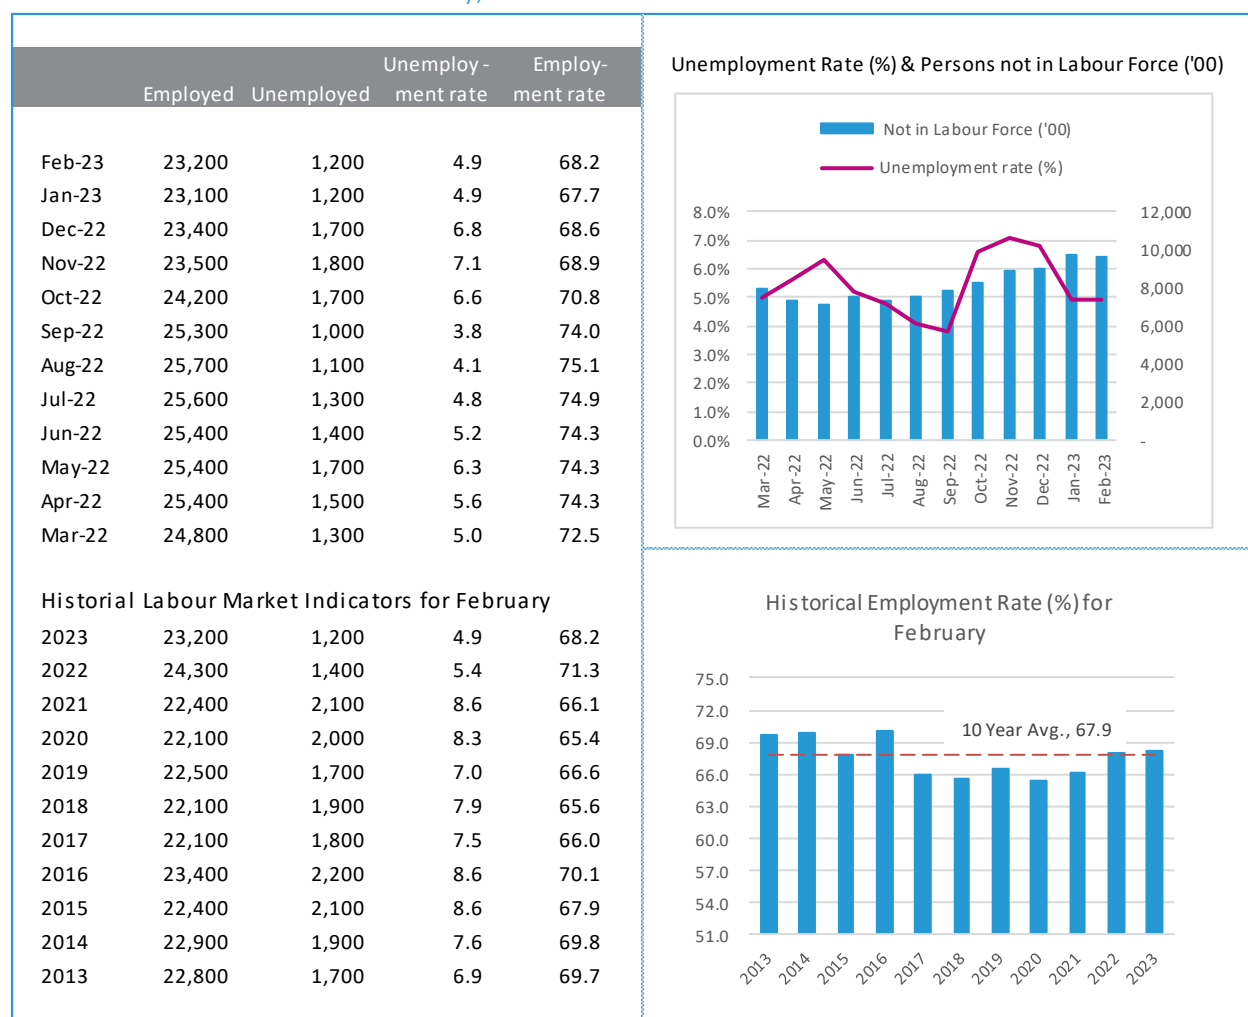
| | Employed | Unemployed | Unemployment rate | Employment rate |
|---|---|---|---|---|
| Feb-23 | 23,200 | 1,200 | 4.9 | 68.2 |
| Jan-23 | 23,100 | 1,200 | 4.9 | 67.7 |
| Dec-22 | 23,400 | 1,700 | 6.8 | 68.6 |
| Nov-22 | 23,500 | 1,800 | 7.1 | 68.9 |
| Oct-22 | 24,200 | 1,700 | 6.6 | 70.8 |
| Sep-22 | 25,300 | 1,000 | 3.8 | 74.0 |
| Aug-22 | 25,700 | 1,100 | 4.1 | 75.1 |
| Jul-22 | 25,600 | 1,300 | 4.8 | 74.9 |
| Jun-22 | 25,400 | 1,400 | 5.2 | 74.3 |
| May-22 | 25,400 | 1,700 | 6.3 | 74.3 |
| Apr-22 | 25,400 | 1,500 | 5.6 | 74.3 |
| Mar-22 | 24,800 | 1,300 | 5.0 | 72.5 |

Historial Labour Market Indicators for February

| | | | | |
|---|---|---|---|---|
| 2023 | 23,200 | 1,200 | 4.9 | 68.2 |
| 2022 | 24,300 | 1,400 | 5.4 | 71.3 |
| 2021 | 22,400 | 2,100 | 8.6 | 66.1 |
| 2020 | 22,100 | 2,000 | 8.3 | 65.4 |
| 2019 | 22,500 | 1,700 | 7.0 | 66.6 |
| 2018 | 22,100 | 1,900 | 7.9 | 65.6 |
| 2017 | 22,100 | 1,800 | 7.5 | 66.0 |
| 2016 | 23,400 | 2,200 | 8.6 | 70.1 |
| 2015 | 22,400 | 2,100 | 8.6 | 67.9 |
| 2014 | 22,900 | 1,900 | 7.6 | 69.8 |
| 2013 | 22,800 | 1,700 | 6.9 | 69.7 |

Unemployment Rate (%) & Persons not in Labour Force ('00)

Not in Labour Force ('00)
Unemployment rate (%)

8.0% 7.0% 6.0% 5.0% 4.0% 3.0% 2.0% 1.0% 0.0%
12,000 10,000 8,000 6,000 4,000 2,000 -
Mar-22 Apr-22 May-22 Jun-22 Jul-22 Aug-22 Sep-22 Oct-22 Nov-22 Dec-22 Jan-23 Feb-23

Historical Employment Rate (%) for February

75.0 72.0 69.0 66.0 63.0 60.0 57.0 54.0 51.0
10 Year Avg., 67.9
2013 2014 2015 2016 2017 2018 2019 2020 2021 2022 2023